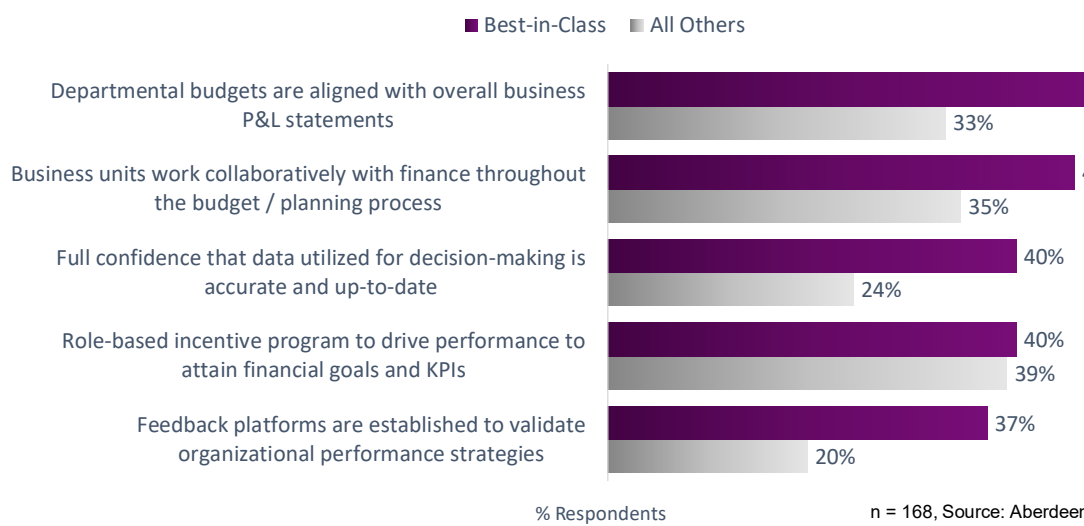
Best-in-Class All Others

Departmental budgets are aligned with overall business P&L statements

33%

Business units work collaboratively with finance throughout the budget / planning process

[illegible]

35%

Full confidence that data utilized for decision-making is accurate and up-to-date

40%

24%

Role-based incentive program to drive performance to attain financial goals and KPIs

40%

39%

Feedback platforms are established to validate organizational performance strategies

37%

20%

% Respondents

n = 168, Source: Aberdeen